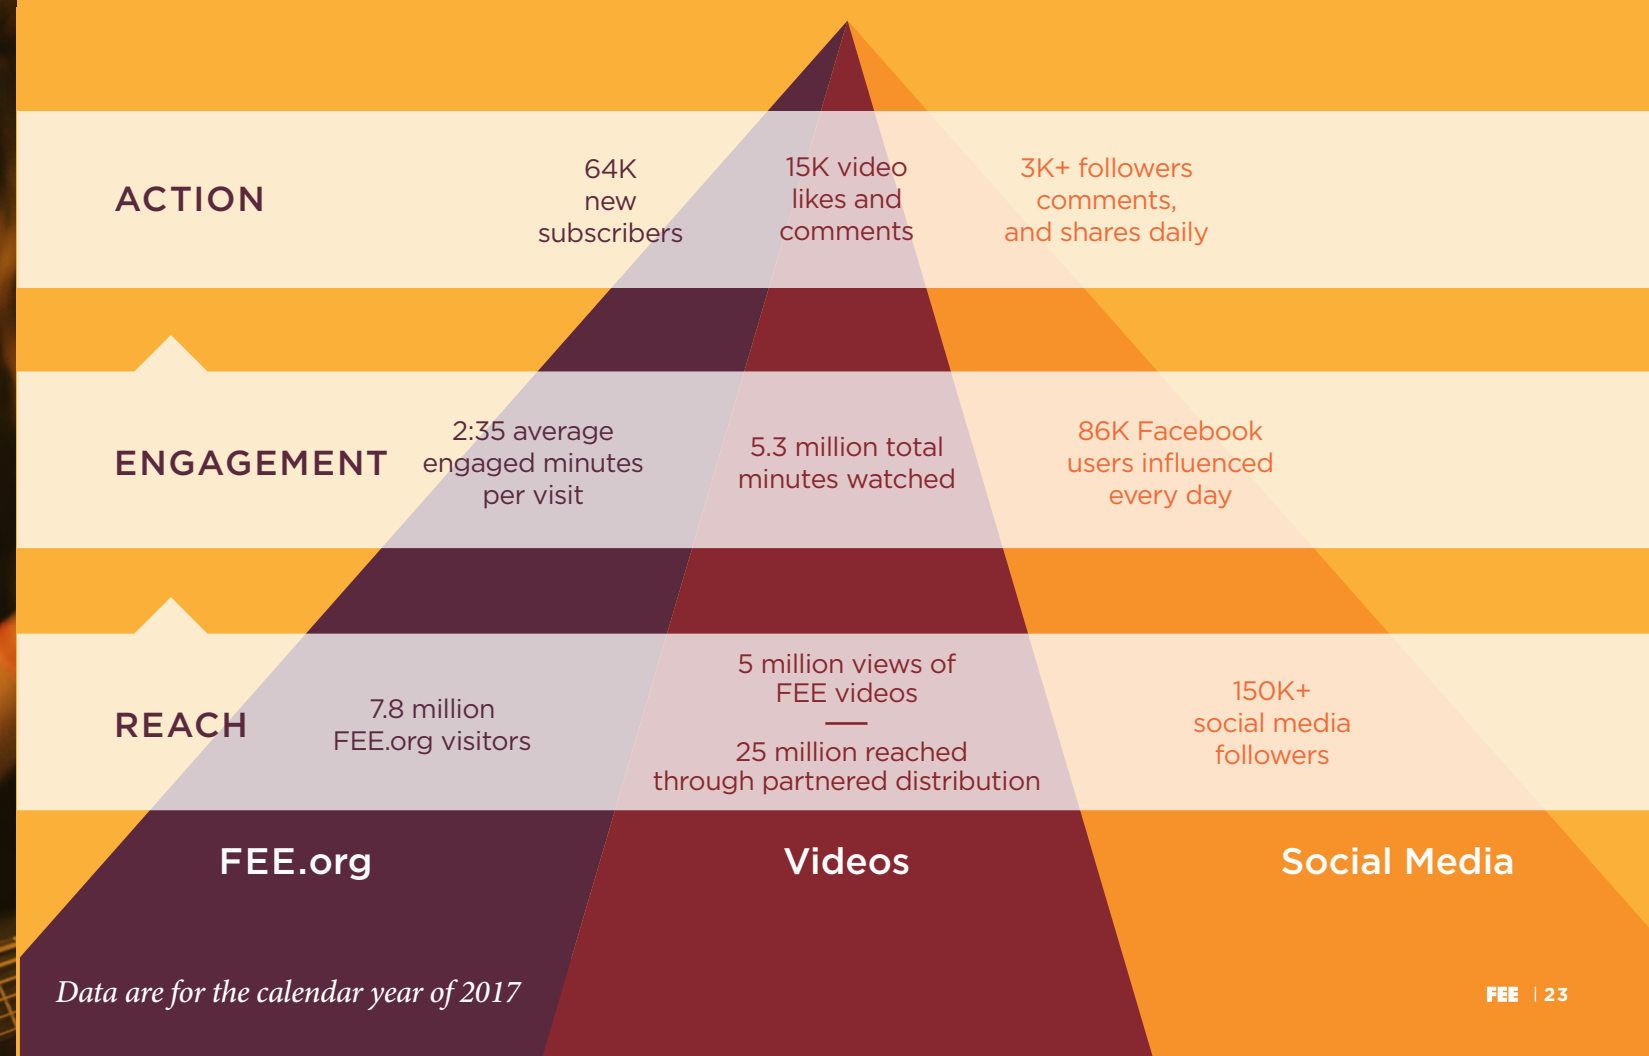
ACTION

64K new subscribers

15K video likes and comments

3K+ followers comments, and shares daily

ENGAGEMENT

2:35 average engaged minutes per visit

5.3 million total minutes watched

86K Facebook users influenced every day

REACH

7.8 million FEE.org visitors

5 million views of FEE videos

25 million reached through partnered distribution

150K+ social media followers

FEE.org

Videos

Social Media

Data are for the calendar year of 2017

FEE | 23